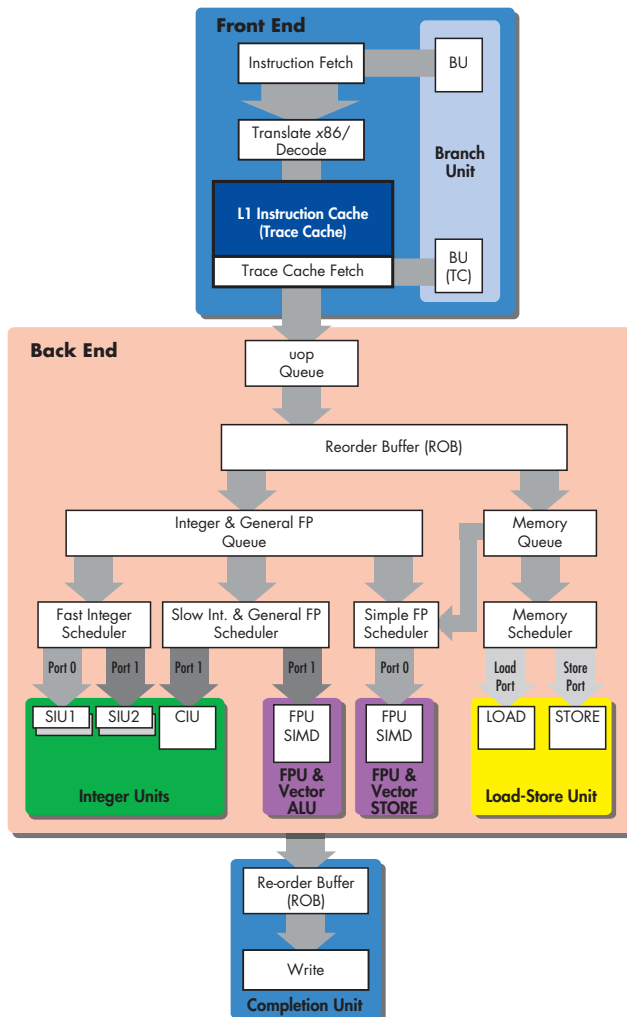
Front End

Instruction Fetch

BU

Translate x86/ Decode

Branch Unit

L1 Instruction Cache (Trace Cache)

Trace Cache Fetch

BU (TC)

Back End

uop Queue

Reorder Buffer (ROB)

Integer & General FP Queue

Memory Queue

Fast Integer Scheduler

Slow Int. & General FP Scheduler

Simple FP Scheduler

Memory Scheduler

Port 0

Port 1

Port 1

Port 1

Port 0

Load Port

Store Port

SIU1

SIU2

CIU

FPU SIMD

FPU SIMD

LOAD

STORE

Integer Units

FPU & Vector ALU

FPU & Vector STORE

Load-Store Unit

Re-order Buffer (ROB)

Write

Completion Unit